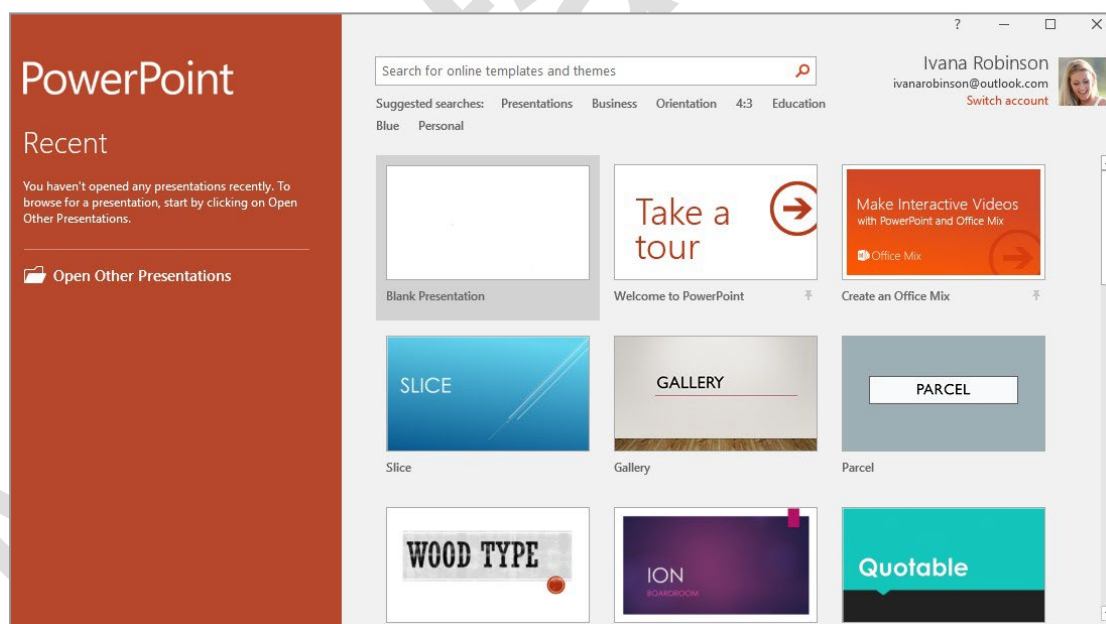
PowerPoint

Recent

You haven't opened any presentations recently. To browse for a presentation, start by clicking on Open Other Presentations.

Open Other Presentations

? — ☐ ✕

Search for online templates and themes

Suggested searches: Presentations Business Orientation 4:3 Education Blue Personal

Ivana Robinson
ivanarobinson@outlook.com
Switch account

Blank Presentation

Take a tour
Welcome to PowerPoint

Make Interactive Videos with PowerPoint and Office Mix
Office Mix
Create an Office Mix

SLICE
Slice

GALLERY
Gallery

PARCEL
Parcel

WOOD TYPE

ION
BOARDROOM

Quotable